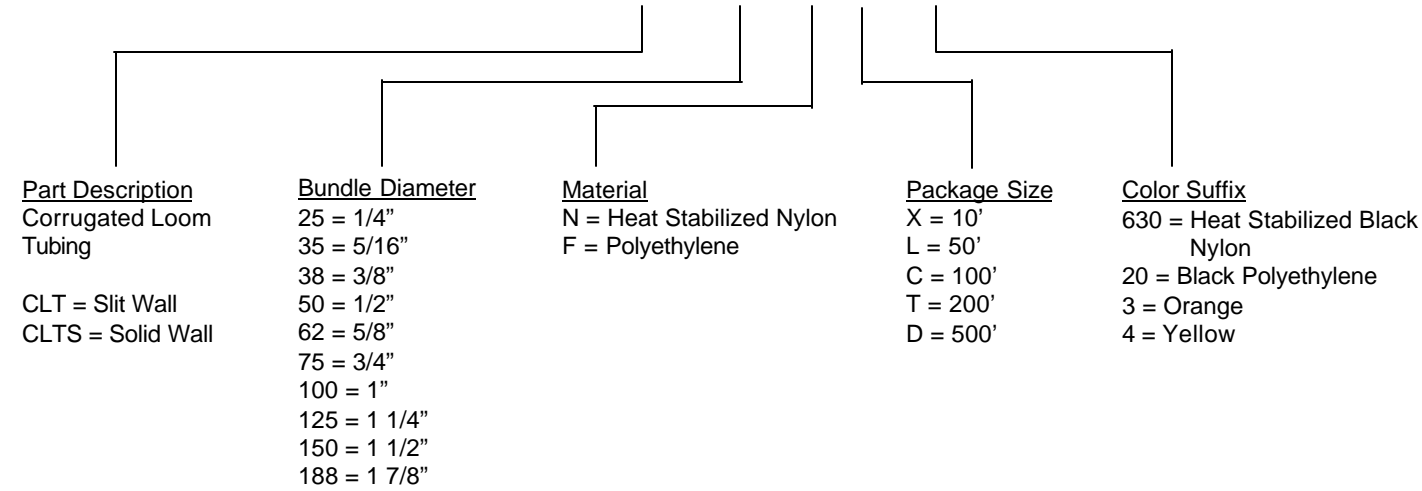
Part Description
Corrugated Loom Tubing

CLT = Slit Wall
CLTS = Solid Wall

Bundle Diameter
25 = 1/4"
35 = 5/16"
38 = 3/8"
50 = 1/2"
62 = 5/8"
75 = 3/4"
100 = 1"
125 = 1 1/4"
150 = 1 1/2"
188 = 1 7/8"

Material
N = Heat Stabilized Nylon
F = Polyethylene

Package Size
X = 10'
L = 50'
C = 100'
T = 200'
D = 500'

Color Suffix
630 = Heat Stabilized Black Nylon
20 = Black Polyethylene
3 = Orange
4 = Yellow